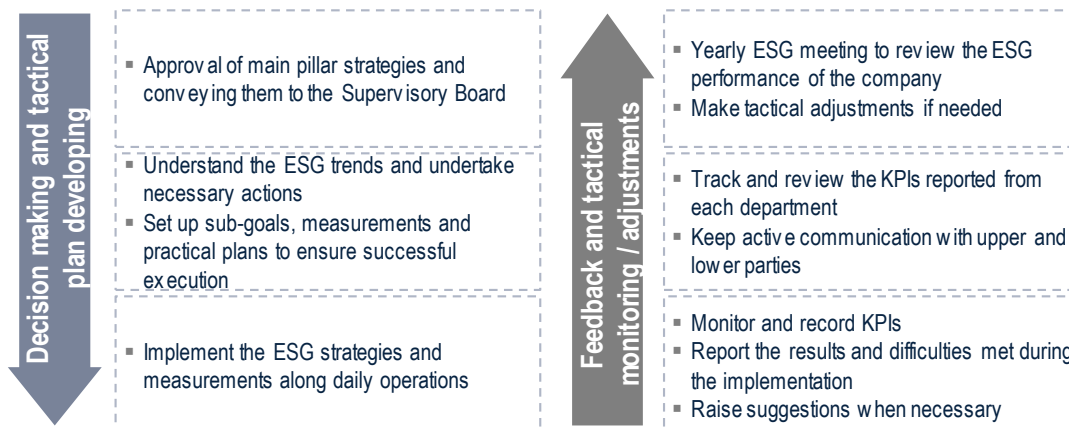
Decision making and tactical plan developing

▪ Approval of main pillar strategies and conveying them to the Supervisory Board

▪ Understand the ESG trends and undertake necessary actions
▪ Set up sub-goals, measurements and practical plans to ensure successful execution

▪ Implement the ESG strategies and measurements along daily operations

Feedback and tactical monitoring / adjustments

▪ Yearly ESG meeting to review the ESG performance of the company
▪ Make tactical adjustments if needed

▪ Track and review the KPIs reported from each department
▪ Keep active communication with upper and lower parties

▪ Monitor and record KPIs
▪ Report the results and difficulties met during the implementation
▪ Raise suggestions when necessary